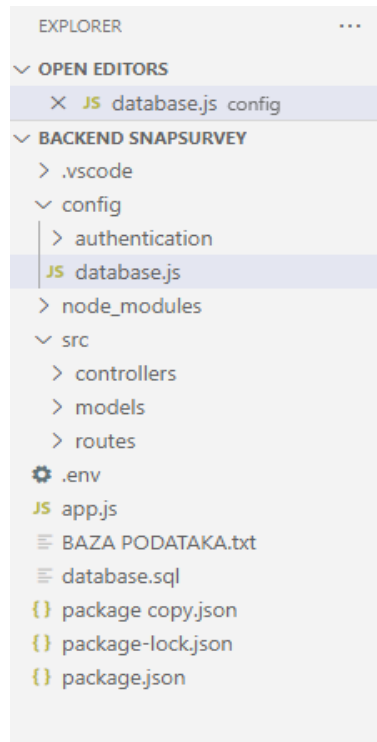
EXPLORER ...

OPEN EDITORS

× JS database.js config

BACKEND SNAPSURVEY

> .vscode

config

> authentication

JS database.js

> node_modules

src

> controllers

> models

> routes

.env

JS app.js

BAZA PODATAKA.txt

database.sql

{} package copy.json

{} package-lock.json

{} package.json